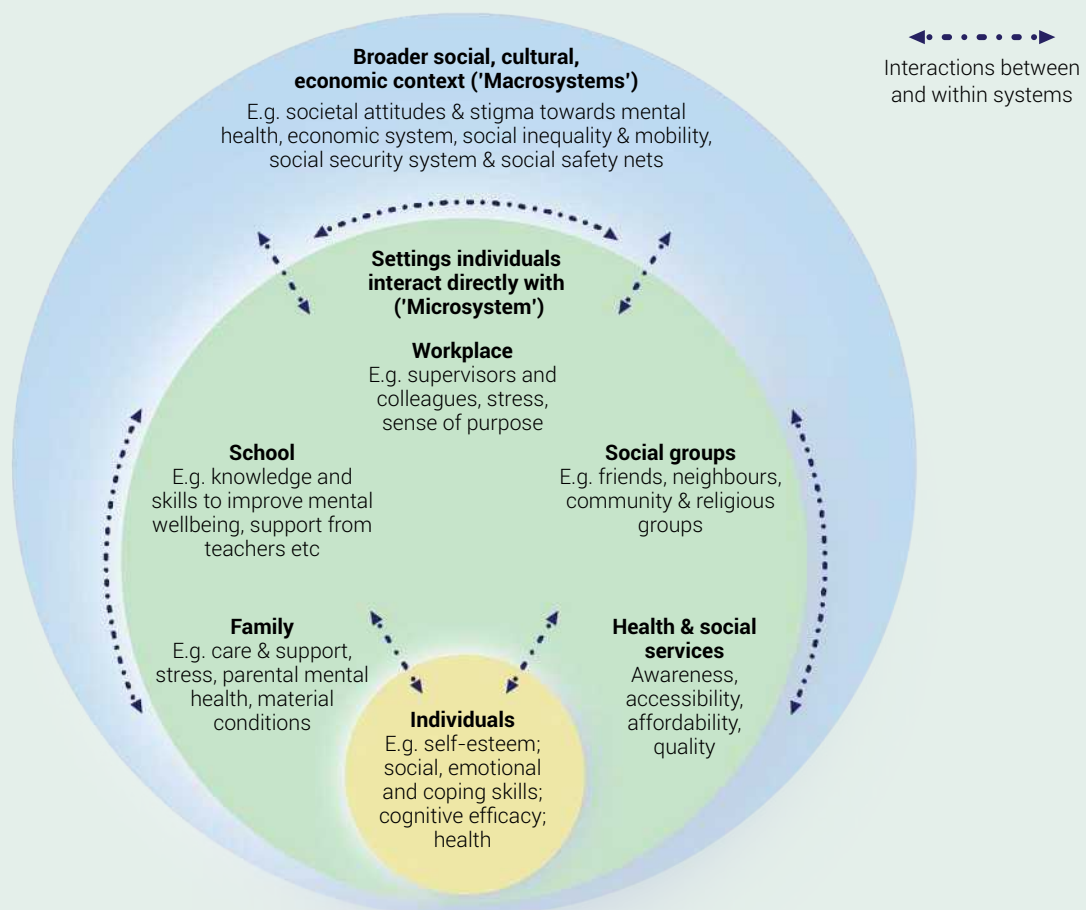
Broader social, cultural, economic context ('Macrosystems')
E.g. societal attitudes & stigma towards mental health, economic system, social inequality & mobility, social security system & social safety nets

Interactions between and within systems

Settings individuals interact directly with ('Microsystem')

Workplace
E.g. supervisors and colleagues, stress, sense of purpose

School
E.g. knowledge and skills to improve mental wellbeing, support from teachers etc

Social groups
E.g. friends, neighbours, community & religious groups

Family
E.g. care & support, stress, parental mental health, material conditions

Health & social services
Awareness, accessibility, affordability, quality

Individuals
E.g. self-esteem; social, emotional and coping skills; cognitive efficacy; health